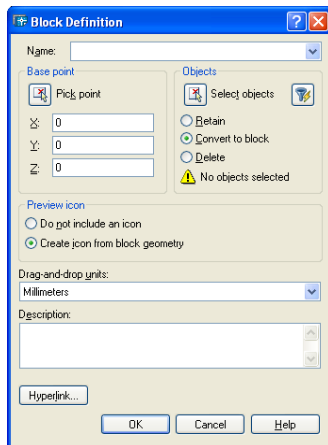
Block Definition

Name:

Base point

Pick point

X: 0

Y: 0

Z: 0

Objects

Select objects

Retain

Convert to block

Delete

No objects selected

Preview icon

Do not include an icon

Create icon from block geometry

Drag-and-drop units:

Millimeters

Description:

Hyperlink...

OK

Cancel

Help